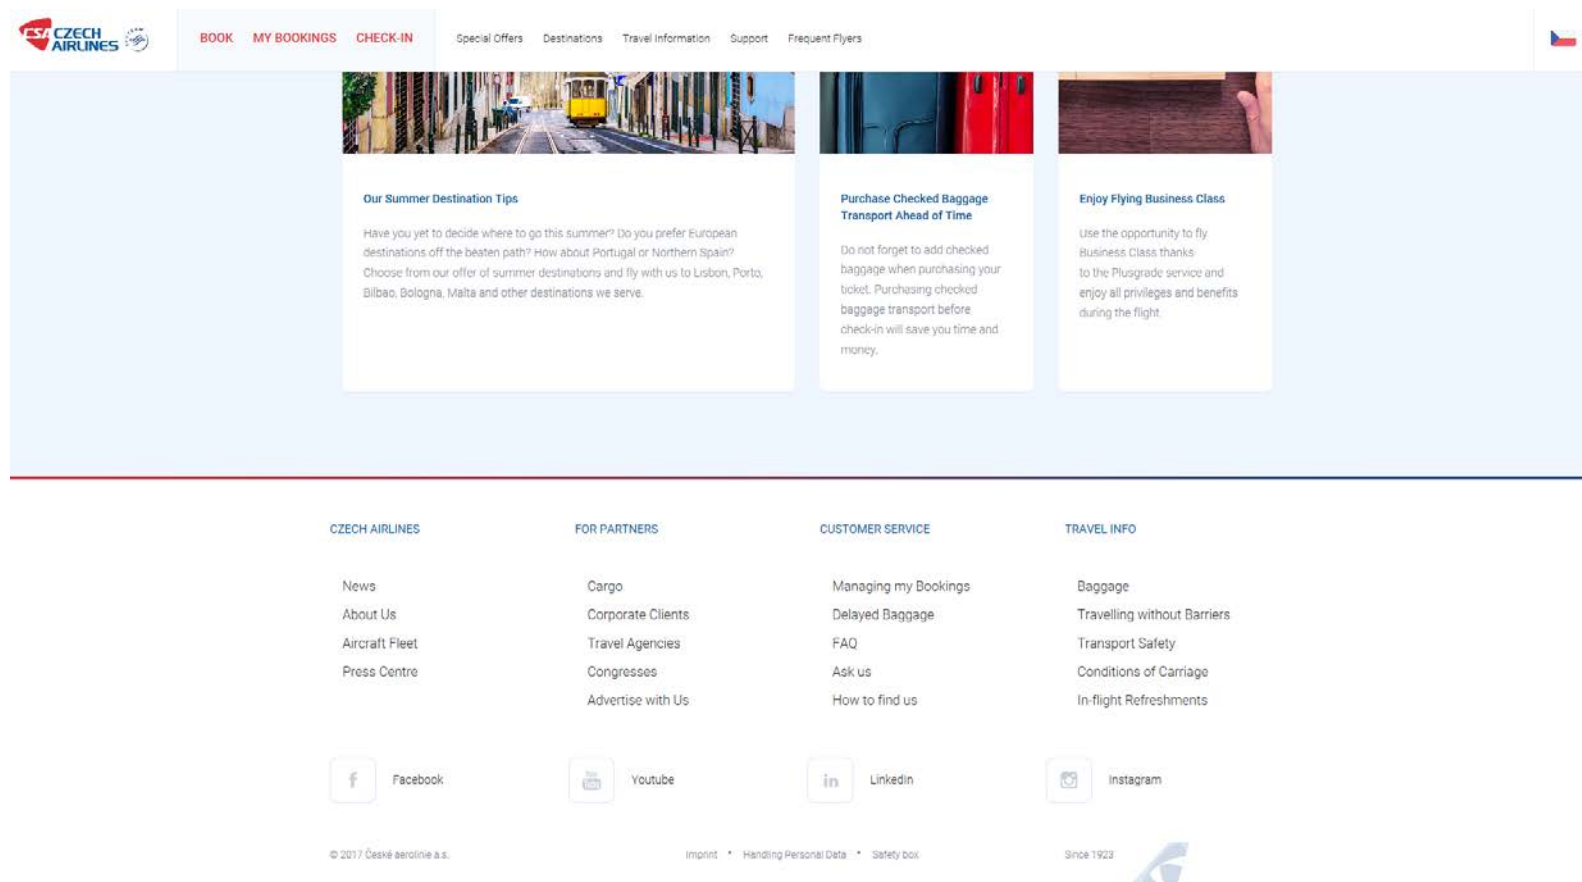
CSA CZECH AIRLINES

BOOK MY BOOKINGS CHECK-IN

Special Offers Destinations Travel Information Support Frequent Flyers

Our Summer Destination Tips

Have you yet to decide where to go this summer? Do you prefer European destinations off the beaten path? How about Portugal or Northern Spain? Choose from our offer of summer destinations and fly with us to Lisbon, Porto, Bilbao, Bologna, Malta and other destinations we serve.

Purchase Checked Baggage Transport Ahead of Time

Do not forget to add checked baggage when purchasing your ticket. Purchasing checked baggage transport before check-in will save you time and money.

Enjoy Flying Business Class

Use the opportunity to fly Business Class thanks to the Plusgrade service and enjoy all privileges and benefits during the flight.

CZECH AIRLINES

News
About Us
Aircraft Fleet
Press Centre

FOR PARTNERS

Cargo
Corporate Clients
Travel Agencies
Congresses
Advertise with Us

CUSTOMER SERVICE

Managing my Bookings
Delayed Baggage
FAQ
Ask us
How to find us

TRAVEL INFO

Baggage
Travelling without Barriers
Transport Safety
Conditions of Carriage
In-flight Refreshments

Facebook Youtube Linkedin Instagram

© 2017 České aerolinie a.s.

Imprint • Handling Personal Data • Safety box

Since 1923